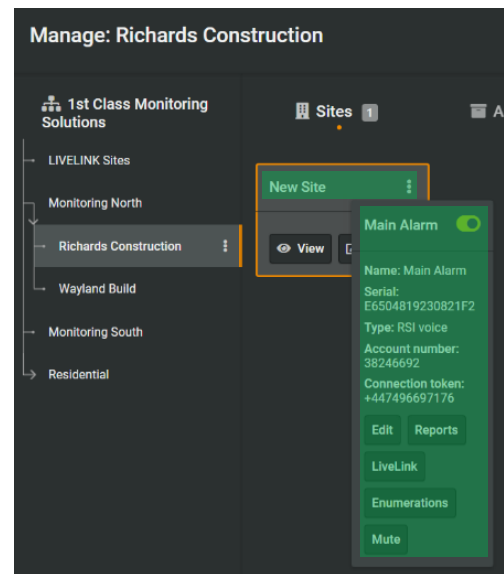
Manage: Richards Construction

1st Class Monitoring Solutions

LIVELINK Sites

Monitoring North

Richards Construction

Wayland Build

Monitoring South

Residential

Sites 1

A

New Site

View

Main Alarm

Name: Main Alarm

Serial: E6504819230821F2

Type: RSI voice

Account number: 38246692

Connection token: +447496697176

Edit

Reports

LiveLink

Enumerations

Mute